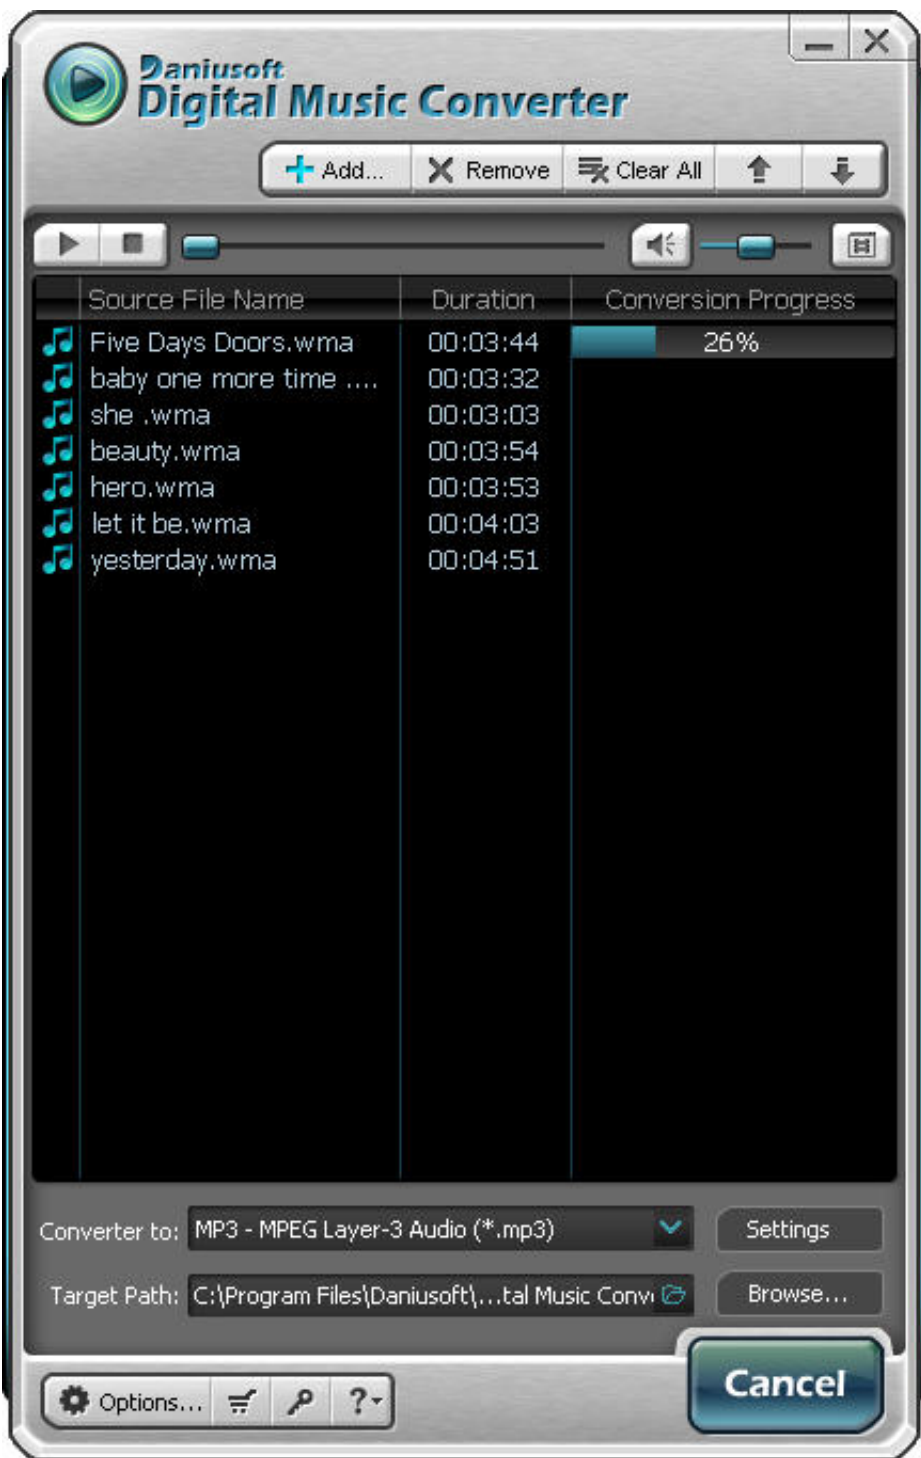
Daniusoft
Digital Music Converter

Add... Remove Clear All

| Source File Name | Duration | Conversion Progress |
|---|---|---|
| Five Days Doors.wma | 00:03:44 | 26% |
| baby one more time .... | 00:03:32 | |
| she .wma | 00:03:03 | |
| beauty.wma | 00:03:54 | |
| hero.wma | 00:03:53 | |
| let it be.wma | 00:04:03 | |
| yesterday.wma | 00:04:51 | |

Converter to: MP3 - MPEG Layer-3 Audio (*.mp3) Settings

Target Path: C:\Program Files\Daniusoft\...tal Music Conv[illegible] Browse...

Options... ?

Cancel